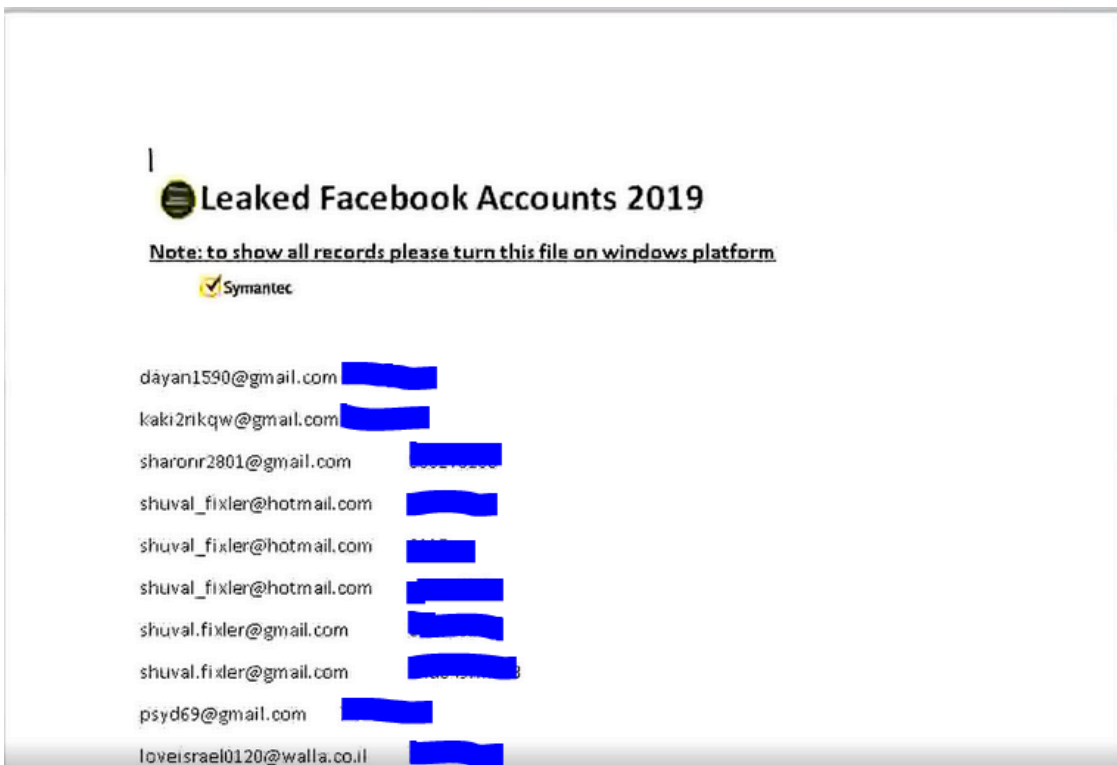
Leaked Facebook Accounts 2019

Note: to show all records please turn this file on windows platform

Symantec

dayan1590@gmail.com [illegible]

kaki2rikqw@gmail.com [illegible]

sharonr2801@gmail.com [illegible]

shuval_fixler@hotmail.com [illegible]

shuval_fixler@hotmail.com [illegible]

shuval_fixler@hotmail.com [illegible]

shuval.fixler@gmail.com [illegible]

shuval.fixler@gmail.com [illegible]

psyd69@gmail.com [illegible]

loveisrael0120@walla.co.il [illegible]